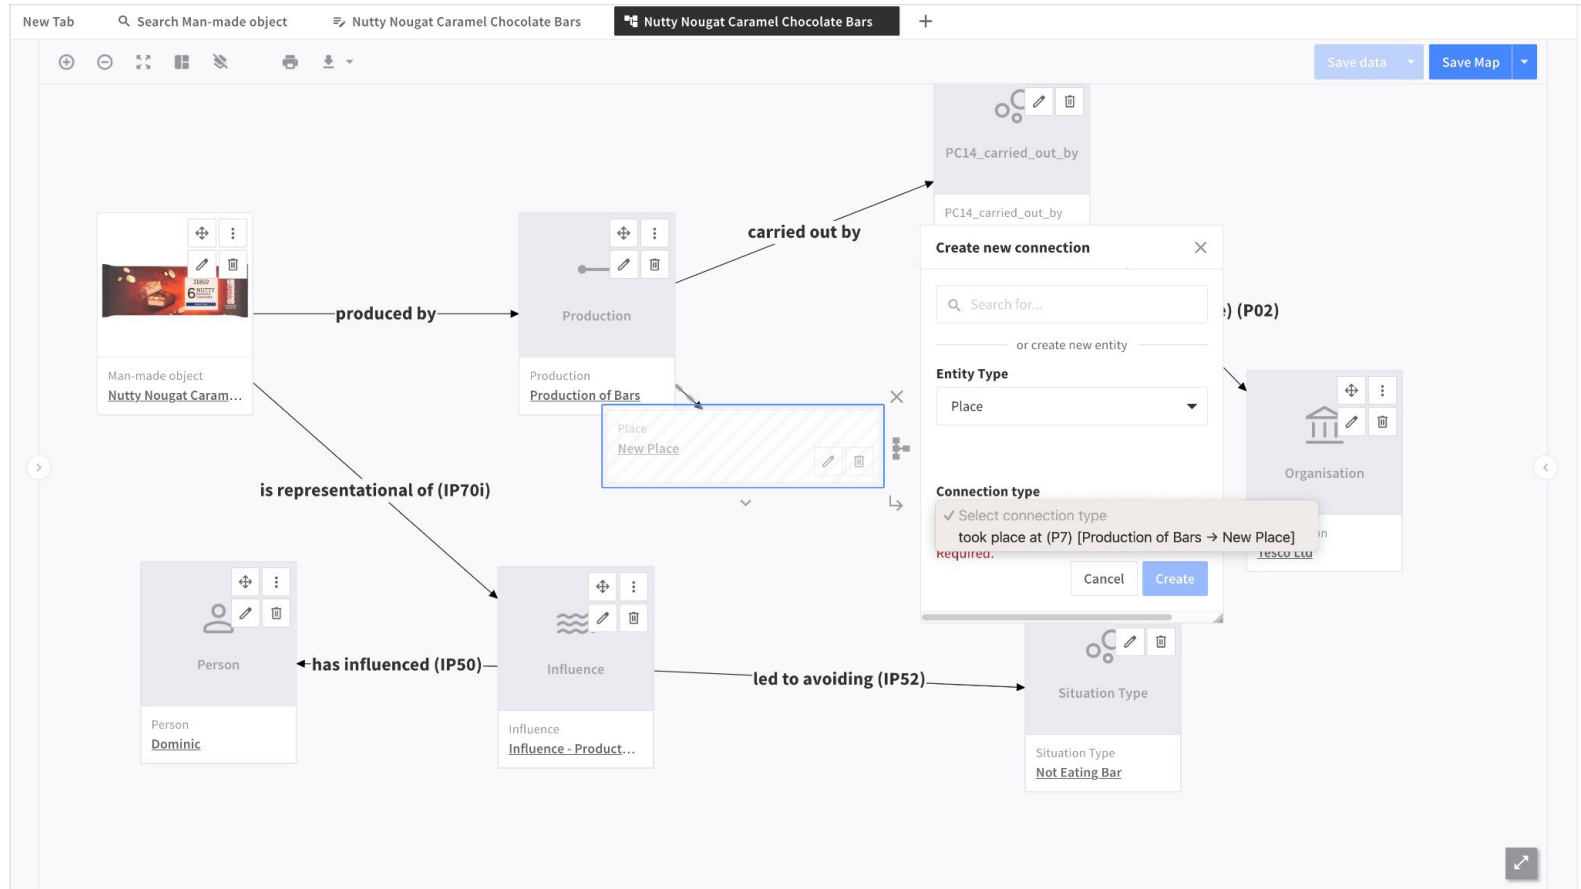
New Tab
Search Man-made object
Nutty Nougat Caramel Chocolate Bars
Nutty Nougat Caramel Chocolate Bars
+

Save data
Save Map

PC14_carried_out_by
PC14_carried_out_by

carried out by

6 NUTTY
Man-made object
Nutty Nougat Caram...

produced by

Production
Production
Production of Bars

Place
New Place

Create new connection
Search for...
or create new entity
Entity Type
Place
Connection type
✓ Select connection type
took place at (P7) [Production of Bars → New Place]
Required.
Cancel
Create

) (P02)

Organisation
Tesco Ltd

is representational of (IP70i)

Person
Person
Dominic

has influenced (IP50)

Influence
Influence
Influence - Product...

led to avoiding (IP52)

Situation Type
Situation Type
Not Eating Bar